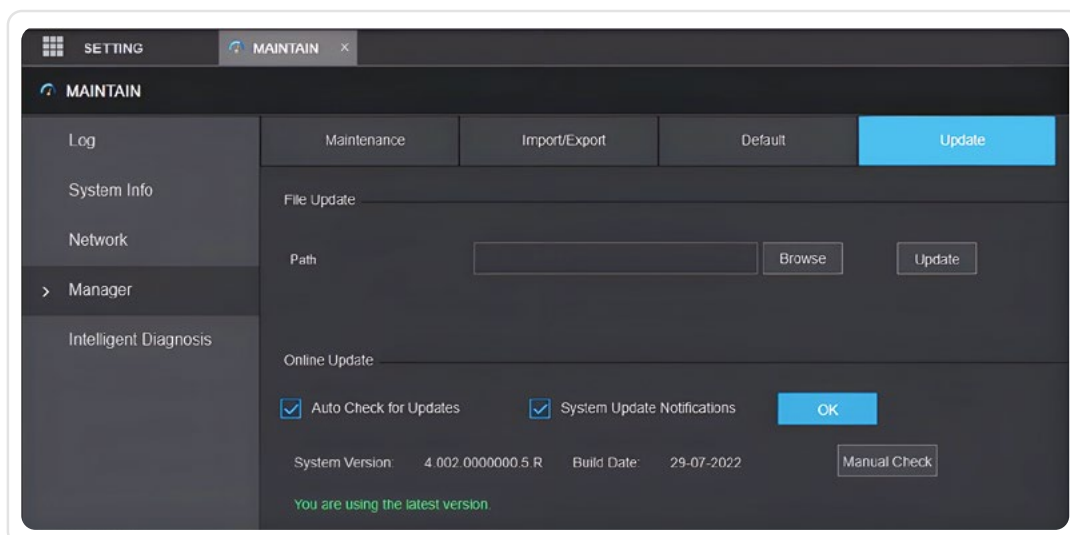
SETTING
MAINTAIN ×
MAINTAIN
Log
System Info
Network
> Manager
Intelligent Diagnosis

| Maintenance | Import/Export | Default | Update |
|---|---|---|---|

File Update
Path
Browse
Update

Online Update
Auto Check for Updates
System Update Notifications
OK
System Version: 4.002.0000000.5.R
Build Date: 29-07-2022
Manual Check
You are using the latest version.